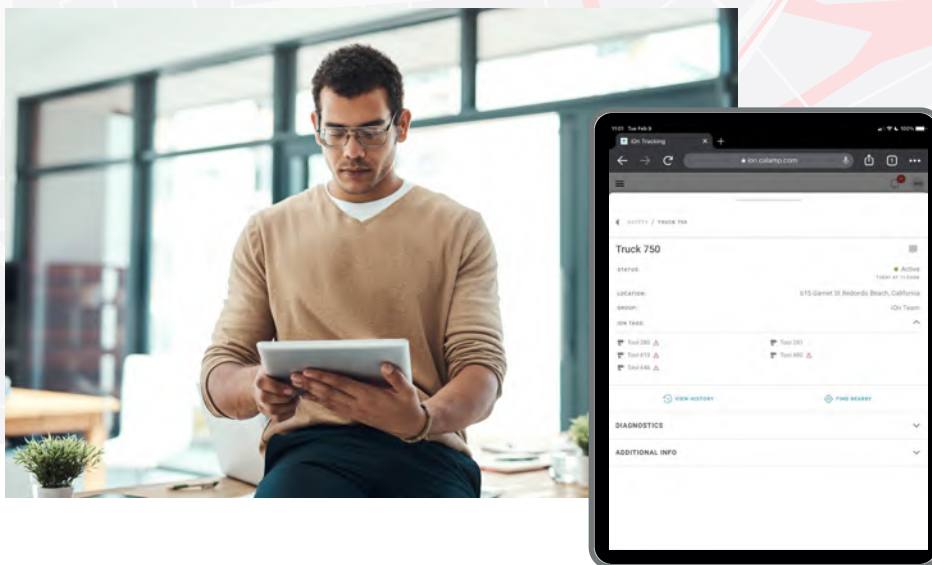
11:01 Tue Feb 9

iOn Tracking

ion.calamp.com

ASSETS / TRUCK 750

Truck 750

STATUS:

Active

LOCATION:

615 Garnet St Redondo Beach, California

GROUP:

iOn Team

ION TAGS:

Tool 280

Tool 293

Tool 815

Tool 480

Tool 446

VIEW HISTORY

FIND NEARBY

DIAGNOSTICS

ADDITIONAL INFO